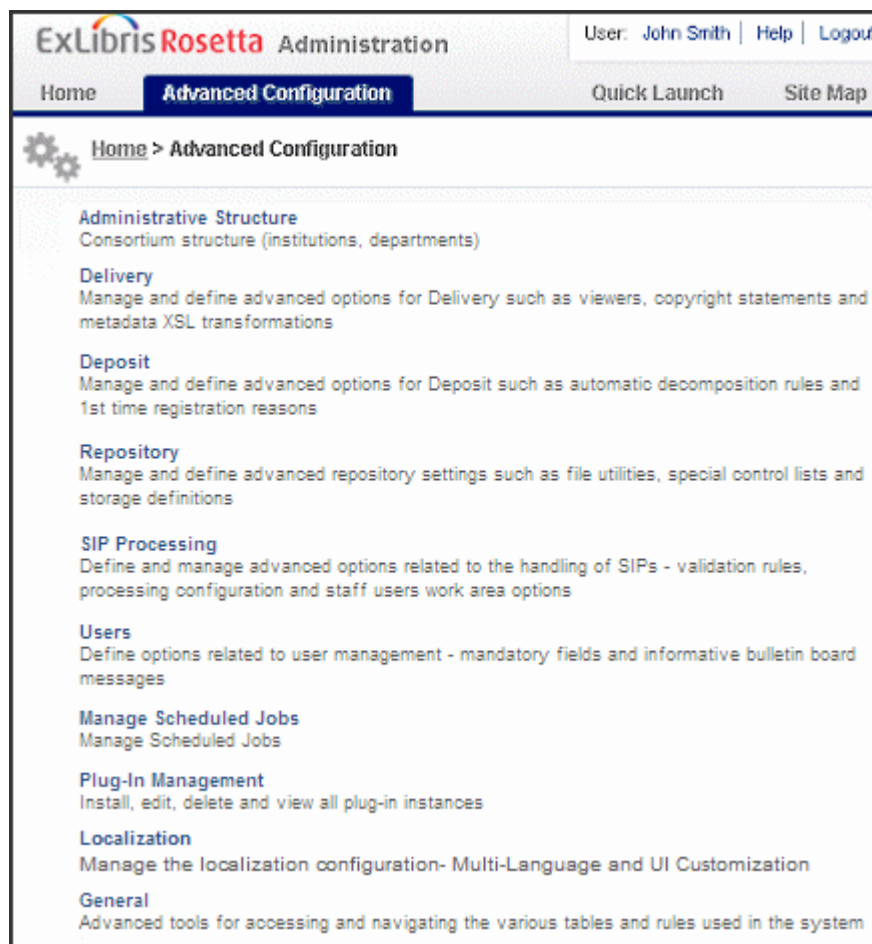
ExLibris Rosetta Administration

User: John Smith | Help | Logou

Home

Advanced Configuration

Quick Launch

Site Map

Home > Advanced Configuration

Administrative Structure
Consortium structure (institutions, departments)

Delivery
Manage and define advanced options for Delivery such as viewers, copyright statements and metadata XSL transformations

Deposit
Manage and define advanced options for Deposit such as automatic decomposition rules and 1st time registration reasons

Repository
Manage and define advanced repository settings such as file utilities, special control lists and storage definitions

SIP Processing
Define and manage advanced options related to the handling of SIPs - validation rules, processing configuration and staff users work area options

Users
Define options related to user management - mandatory fields and informative bulletin board messages

Manage Scheduled Jobs
Manage Scheduled Jobs

Plug-In Management
Install, edit, delete and view all plug-in instances

Localization
Manage the localization configuration- Multi-Language and UI Customization

General
Advanced tools for accessing and navigating the various tables and rules used in the system